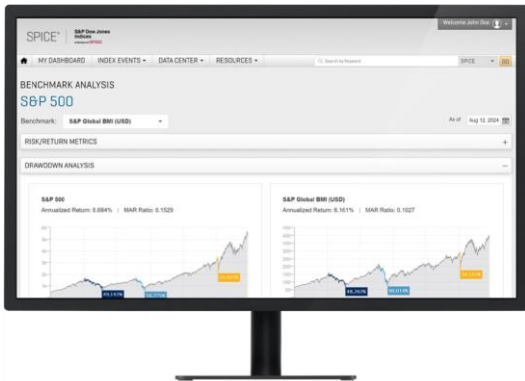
SPICE® S&P Dow Jones Indices

Welcome John Doe

MY DASHBOARD INDEX EVENTS ▾ DATA CENTER ▾ RESOURCES ▾

Search by Keyword

SPICE

BENCHMARK ANALYSIS

S&P 500

Benchmark: S&P Global BMI (USD)

As of Aug 12, 2024

RISK/RETURN METRICS +

DRAWDOWN ANALYSIS −

S&P 500

Annualized Return: 5.884% | MAR Ratio: 0.1529

S&P Global BMI (USD)

Annualized Return: 6.161% | MAR Ratio: 0.1027